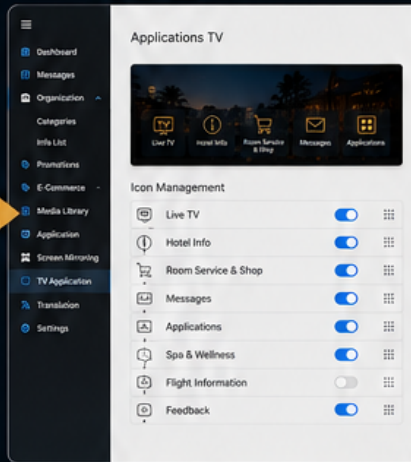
Dashboard
Messages
Organization
Categories
Info List
Promotions
E-Commerce
Media Library
Application
Screen Mirroring
TV Application
Translation
Settings

Applications TV

TV
Live TV
Hotel Info
Room Service & Shop
Messages
Applications

Icon Management

Live TV
Hotel Info
Room Service & Shop
Messages
Applications
Spa & Wellness
Flight Information
Feedback